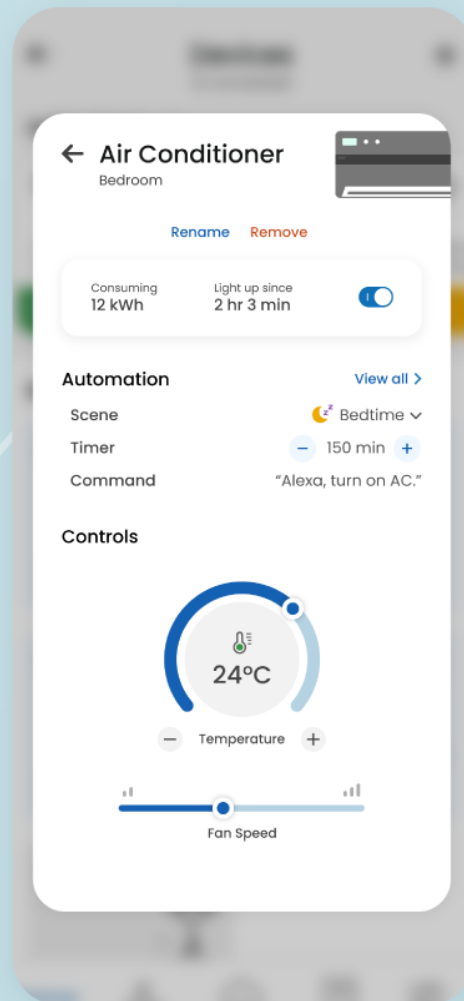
Air Conditioner
Bedroom

Rename Remove

Consuming
12 kWh

Light up since
2 hr 3 min

Automation
View all >

Scene
Bedtime

Timer
− 150 min +

Command
"Alexa, turn on AC."

Controls

24°C

− Temperature +

Fan Speed